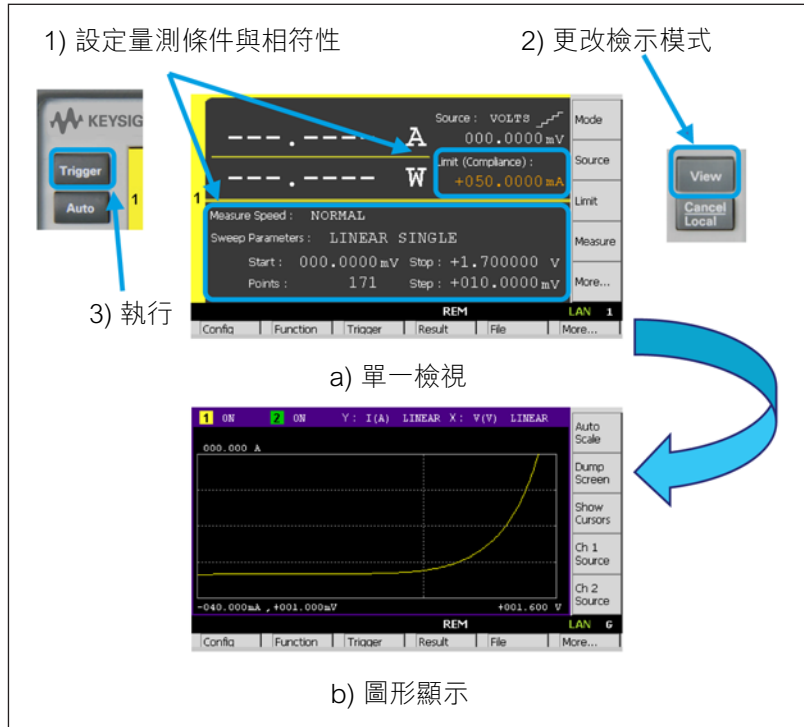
1) 設定量測條件與相符性

2) 更改檢示模式

KEYSIG

Trigger

Auto

1

---.---- A

---.---- W

Source : VOLTS

000.0000mV

Limit (Compliance) :

+050.0000mA

Mode

Source

Limit

Measure

More...

Measure Speed : NORMAL

Sweep Parameters : LINEAR SINGLE

Start : 000.0000mV Stop : +1.700000 V

Points : 171 Step : +010.0000mV

REM

LAN 1

Config | Function | Trigger | Result | File | More...

View

Cancel Local

3) 執行

a) 單一檢視

1 ON 2 ON Y: I(A) LINEAR X: V(V) LINEAR

000.000 A

Auto Scale

Dump Screen

Show Cursors

Ch 1 Source

Ch 2 Source

-040.000mA , +001.000mV

+001.600 V

REM

LAN 6

Config | Function | Trigger | Result | File | More...

b) 圖形顯示